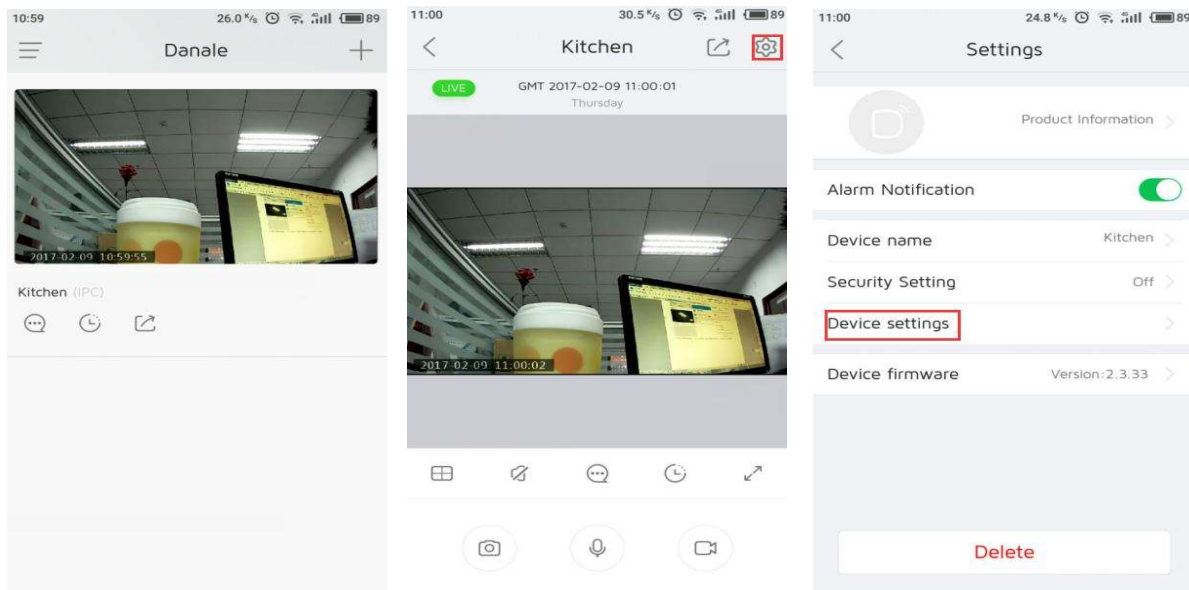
10:59 26.0 K/s 89

Danale

2017-02-09 10:59:55

Kitchen (IPC)

11:00 30.5 K/s 89

Kitchen

LIVE GMT 2017-02-09 11:00:01 Thursday

2017 02 09 11:00:02

11:00 24.8 K/s 89

Settings

Product Information

Alarm Notification

Device name Kitchen

Security Setting Off

Device settings

Device firmware Version:2.3.33

Delete